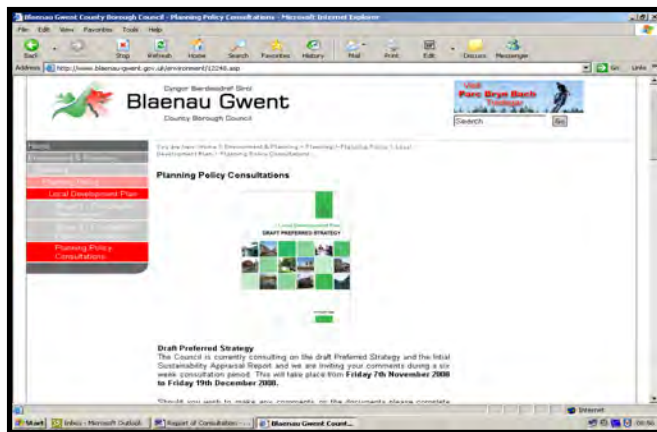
Blaenau Gwent County Borough Council - Planning Policy Consultations - Microsoft Internet Explorer

File Edit View Favorites Tools Help

Back Stop Refresh Home Search Favorites History Mail Print Edit Discuss Messenger

Address http://www.blaenau-gwent.gov.uk/environment/12240.asp

Go Links

Cyngor Bwrdeistref Sirol
Blaenau Gwent
County Borough Council

Visit Parc Bryn Bach Tredegar

Search Go

Home
Environment & Planning
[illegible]
Planning Policy
Local Development Plan
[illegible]
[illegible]
Planning Policy Consultations

You are here: Home > Environment & Planning > Planning > Planning Policy > Local Development Plan > Planning Policy Consultations

Planning Policy Consultations

Local Development Plan
DRAFT PREFERRED STRATEGY

Draft Preferred Strategy
The Council is currently consulting on the draft Preferred Strategy and the Initial Sustainability Appraisal Report and we are inviting your comments during a six week consultation period. This will take place from Friday 7th November 2008 to Friday 19th December 2008.

Should you wish to make any comments on the documents please complete

Internet

Start Inbox - Microsoft Outlook Report of Consultation... Blaenau Gwent Count...

08:56